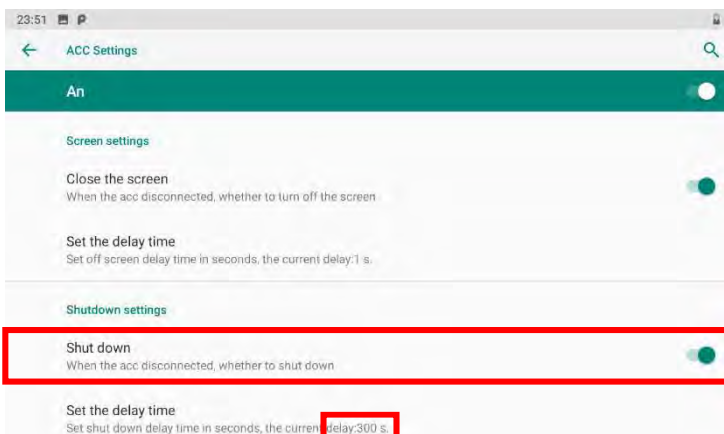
23:51

ACC Settings

An

Screen settings

Close the screen
When the acc disconnected, whether to turn off the screen

Set the delay time
Set off screen delay time in seconds, the current delay:1 s.

Shutdown settings

Shut down
When the acc disconnected, whether to shut down

Set the delay time
Set shut down delay time in seconds, the current delay:300 s.